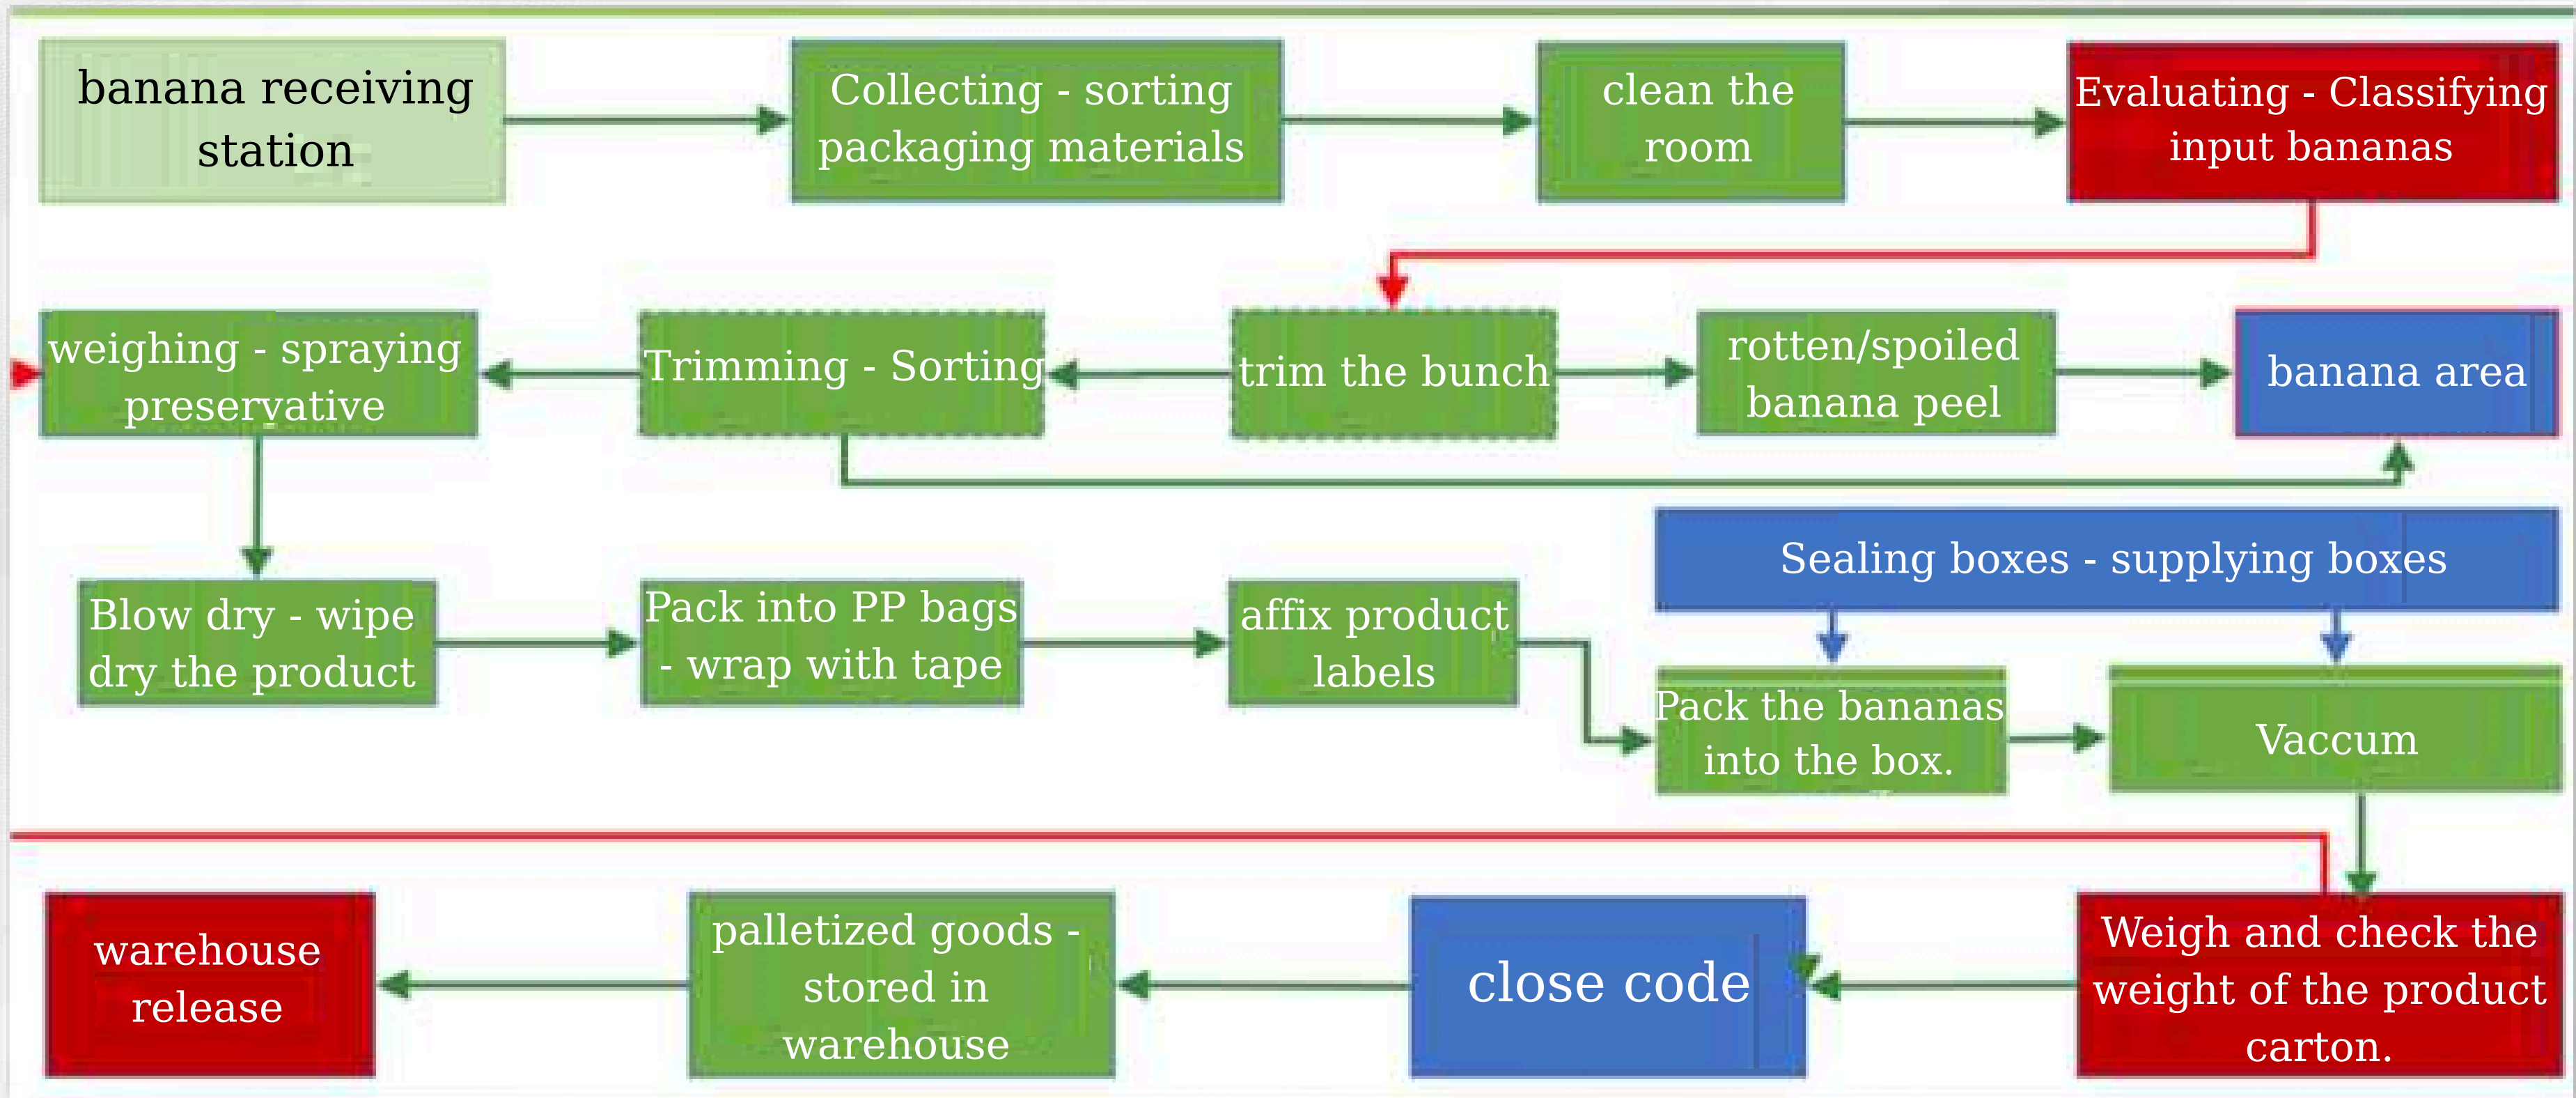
banana receiving station

Collecting - sorting packaging materials

clean the room

Evaluating - Classifying input bananas

weighing - spraying preservative

Trimming - Sorting

trim the bunch

rotten/spoiled banana peel

banana area

Sealing boxes - supplying boxes

Blow dry - wipe dry the product

Pack into PP bags - wrap with tape

affix product labels

Pack the bananas into the box.

Vaccum

warehouse release

palletized goods - stored in warehouse

close code

Weigh and check the weight of the product carton.